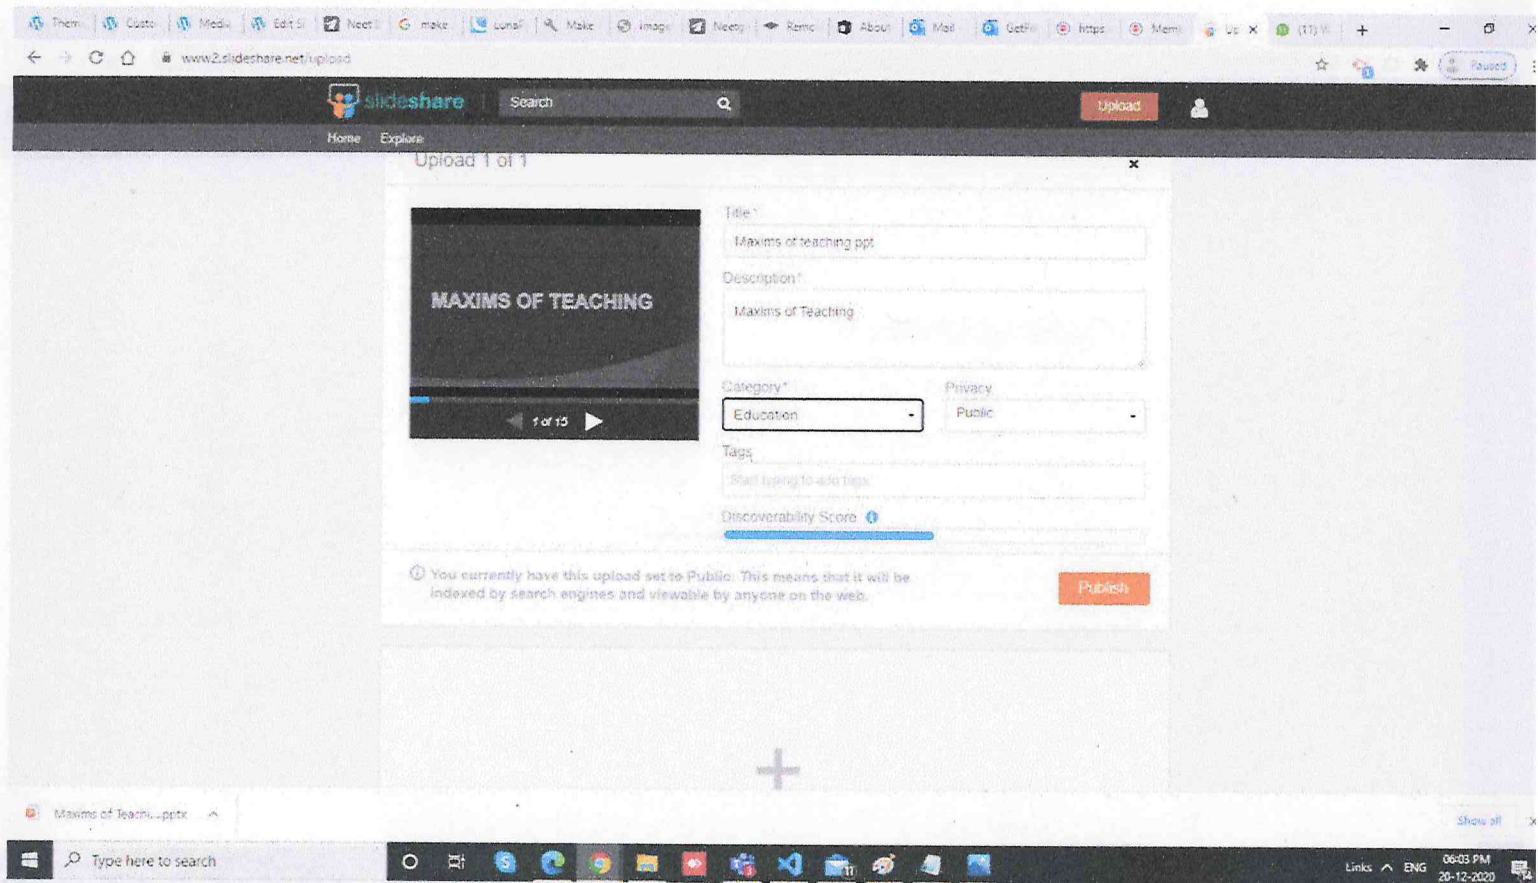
Them | Custo | Medi | Edit S | Neet | make | Luna | Make | Image | Neetg | Remo | About | Mail | GetFi | https | Mem | Up | (11)

www2.slideshare.net/upload

Paused

slideshare Search Upload

Home Explore

Upload 1 of 1

MAXIMS OF TEACHING

1 of 15

Title *
Maxims of teaching ppt

Description *
Maxims of Teaching

Category *
Education

Privacy
Public

Tags
Start typing to add tags

Discoverability Score

You currently have this upload set to Public. This means that it will be indexed by search engines and viewable by anyone on the web.

Publish

+

Maxims of Teachi....pptx

Show all

Type here to search

Links ENG 06:03 PM 20-12-2020